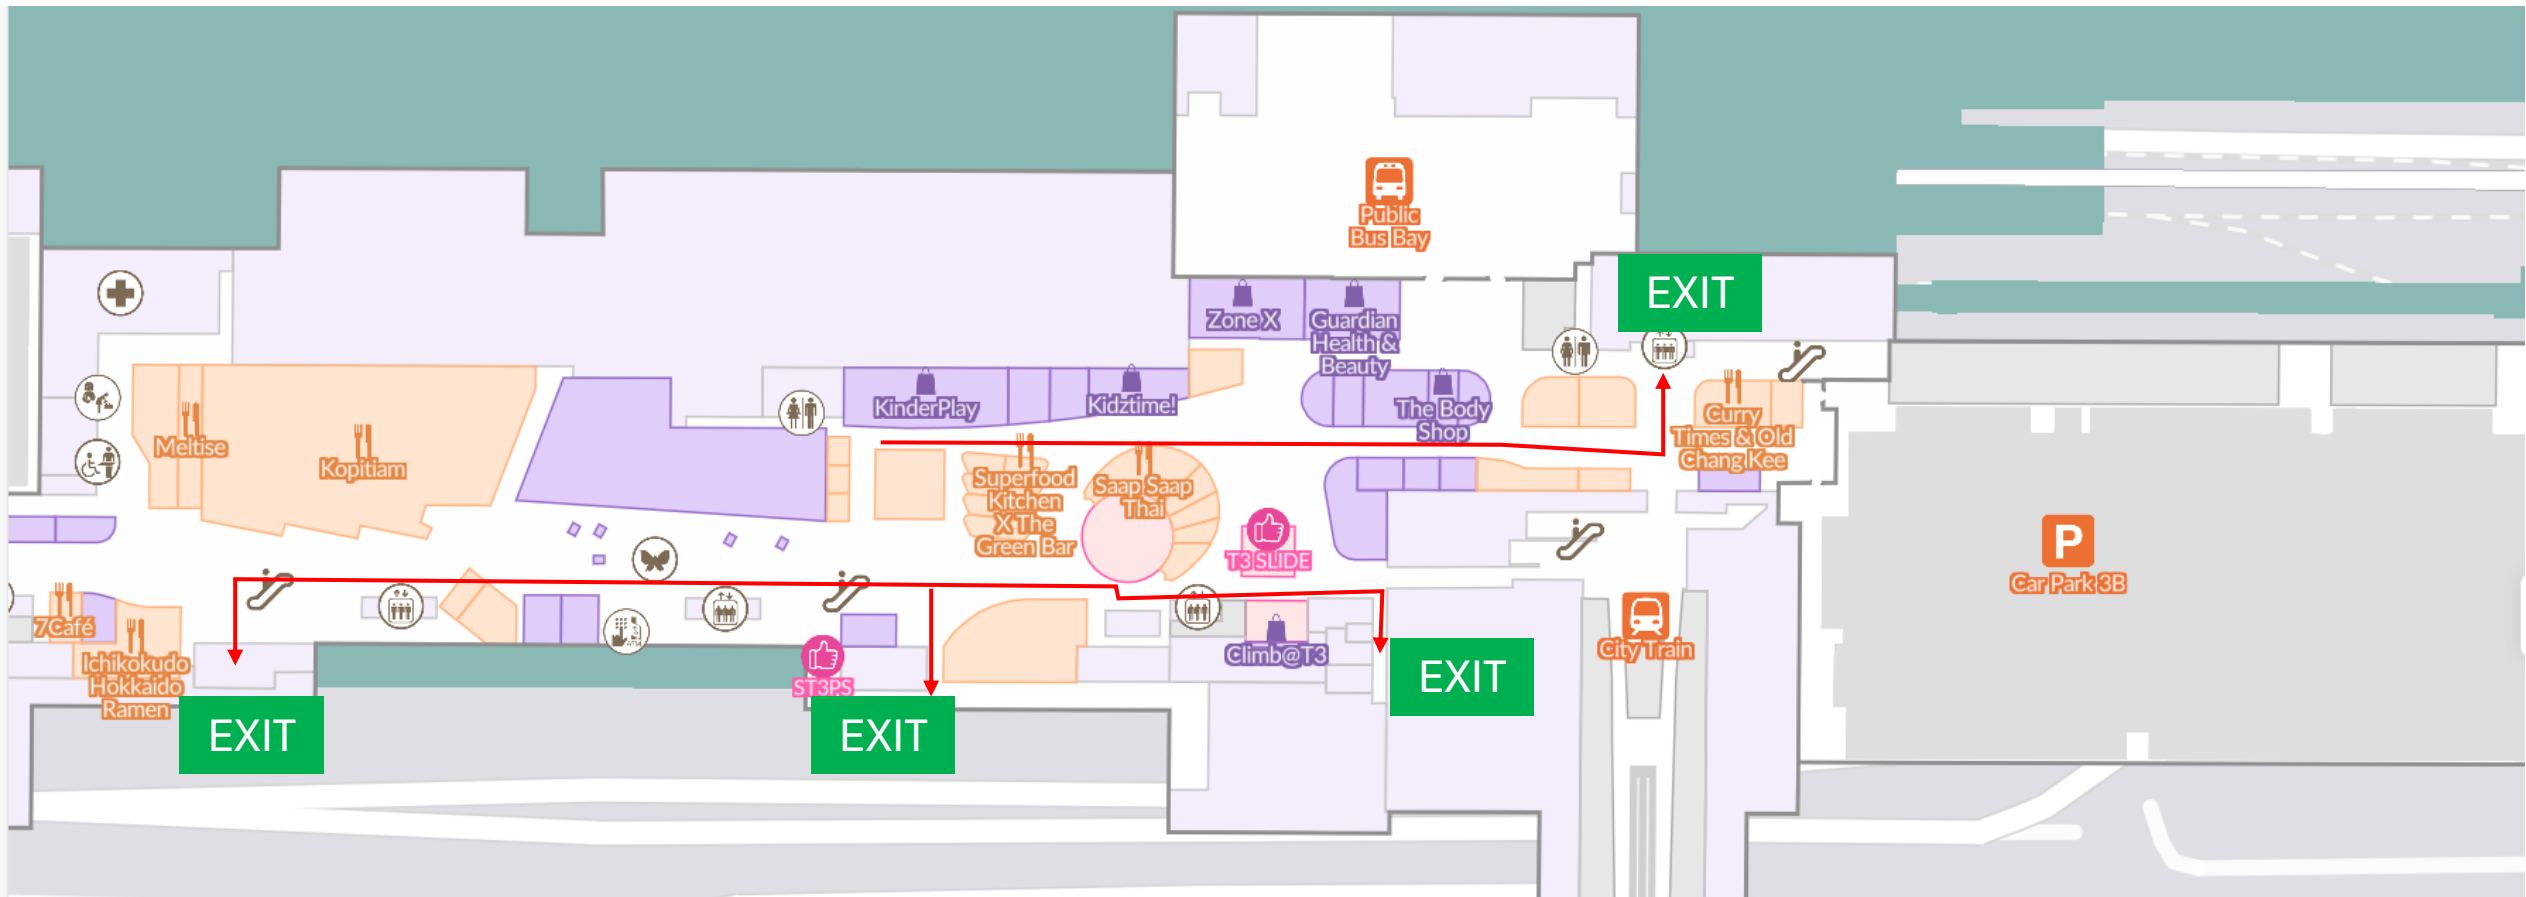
Public Bus Bay

EXIT

Zone X

Guardian Health & Beauty

The Body Shop

KinderPlay

Kidztime!

Curry Times & Old Chang Kee

Meltise

Kopitiam

Superfood Kitchen X The Green Bar

Saap Saap Thai

T3 SLIDE

P

Car Park 3B

7Café

Ichikokudo Hokkaido Ramen

ST3PS

Climb@T3

City Train

EXIT

EXIT

EXIT